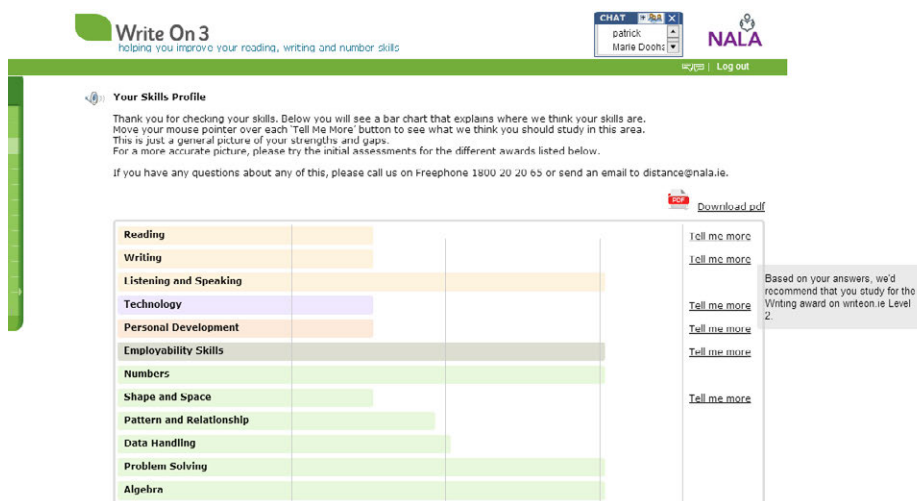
Write On 3
helping you improve your reading, writing and number skills

CHAT
patrick
Marie Dooh

NALA

Log out

Your Skills Profile

Thank you for checking your skills. Below you will see a bar chart that explains where we think your skills are. Move your mouse pointer over each 'Tell Me More' button to see what we think you should study in this area. This is just a general picture of your strengths and gaps. For a more accurate picture, please try the initial assessments for the different awards listed below.

If you have any questions about any of this, please call us on Freephone 1800 20 20 65 or send an email to distance@nala.ie.

PDF Download pdf

Reading — Tell me more
Writing — Tell me more
Listening and Speaking
Technology — Tell me more
Personal Development — Tell me more
Employability Skills — Tell me more
Numbers
Shape and Space — Tell me more
Pattern and Relationship
Data Handling
Problem Solving
Algebra

Based on your answers, we'd recommend that you study for the Writing award on writeon.ie Level 2.